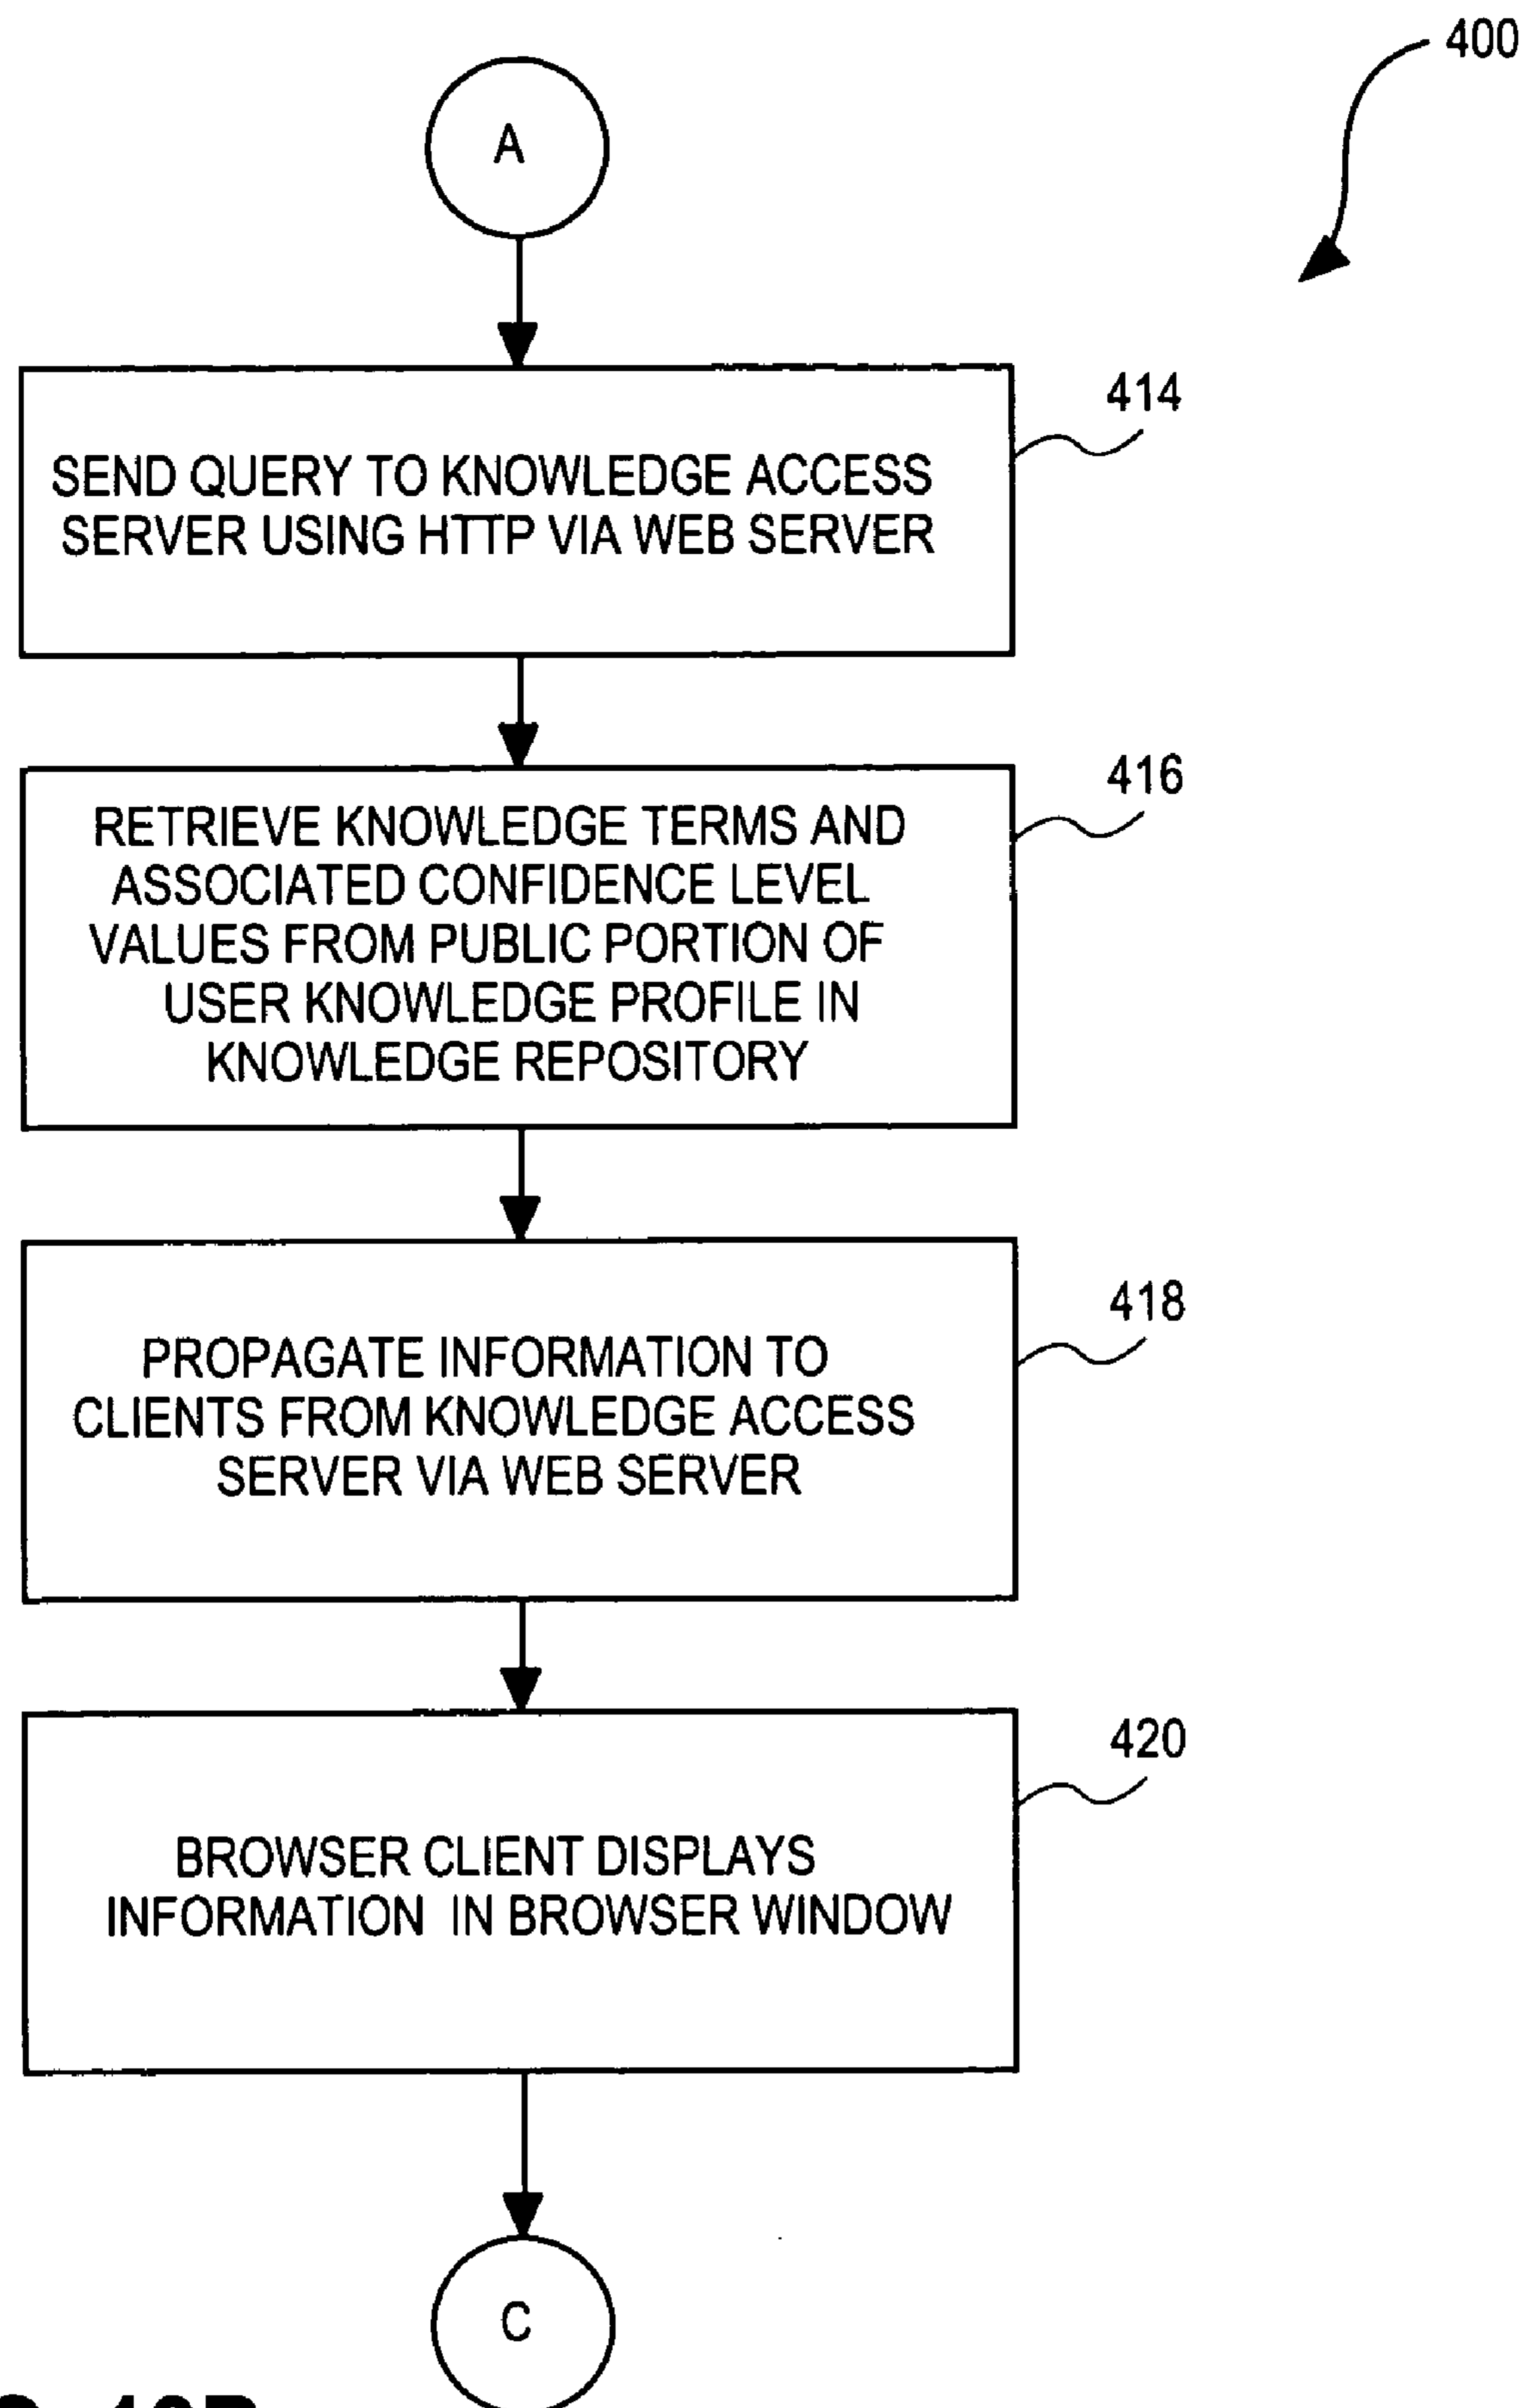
400

A

SEND QUERY TO KNOWLEDGE ACCESS SERVER USING HTTP VIA WEB SERVER

414

RETRIEVE KNOWLEDGE TERMS AND ASSOCIATED CONFIDENCE LEVEL VALUES FROM PUBLIC PORTION OF USER KNOWLEDGE PROFILE IN KNOWLEDGE REPOSITORY

416

PROPAGATE INFORMATION TO CLIENTS FROM KNOWLEDGE ACCESS SERVER VIA WEB SERVER

418

BROWSER CLIENT DISPLAYS INFORMATION IN BROWSER WINDOW

420

C

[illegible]